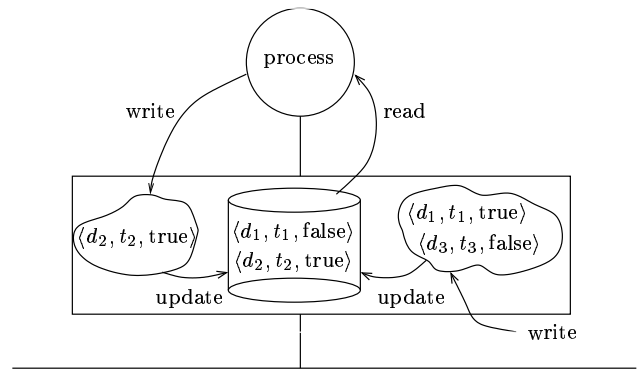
process

write

read

$\langle d_2, t_2, \text{true}\rangle$

$\langle d_1, t_1, \text{false}\rangle$
$\langle d_2, t_2, \text{true}\rangle$

$\langle d_1, t_1, \text{true}\rangle$
$\langle d_3, t_3, \text{false}\rangle$

update

update

write